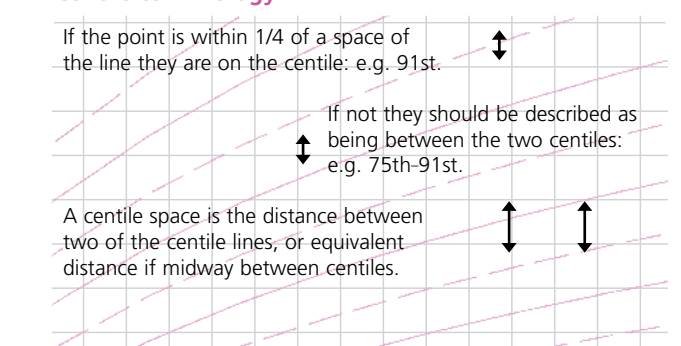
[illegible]

If the point is within 1/4 of a space of the line they are on the centile: e.g. 91st.

If not they should be described as being between the two centiles: e.g. 75th–91st.

A centile space is the distance between two of the centile lines, or equivalent distance if midway between centiles.